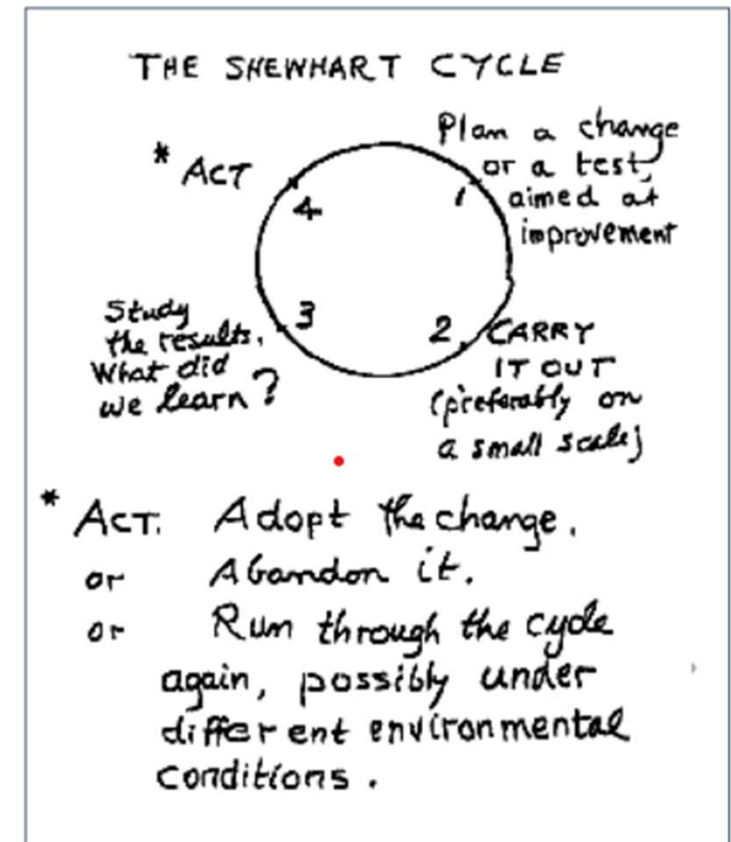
THE SHEWHART CYCLE

Plan a change or a test, aimed at improvement

1

2 CARRY IT OUT (preferably on a small scale)

3 Study the results. What did we learn?

4 * ACT

* ACT: Adopt the change.
or Abandon it.
or Run through the cycle again, possibly under different environmental conditions.